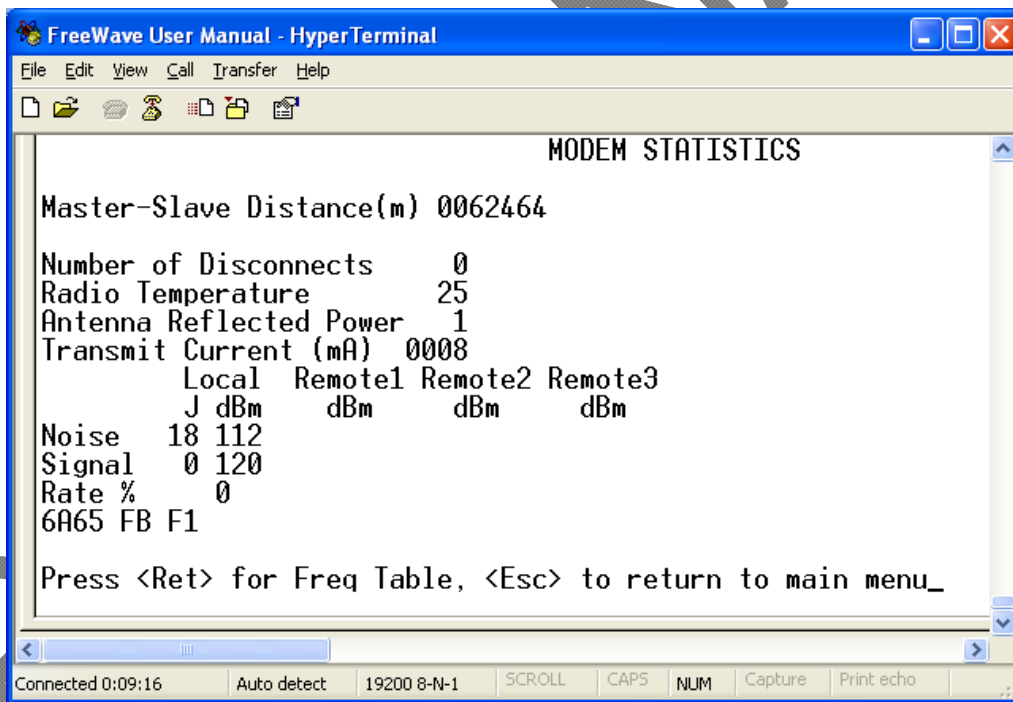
FreeWave User Manual - HyperTerminal

File Edit View Call Transfer Help

MODEM STATISTICS

Master-Slave Distance(m) 0062464

Number of Disconnects 0
Radio Temperature 25
Antenna Reflected Power 1
Transmit Current (mA) 0008

| | | Local | Remote1 | Remote2 | Remote3 |
|---|---|---|---|---|---|
| | J | dBm | dBm | dBm | dBm |
| Noise | 18 | 112 | | | |
| Signal | 0 | 120 | | | |
| Rate % | | 0 | | | |

6A65 FB F1

Press <Ret> for Freq Table, <Esc> to return to main menu_

Connected 0:09:16 | Auto detect | 19200 8-N-1 | SCROLL | CAPS | NUM | Capture | Print echo